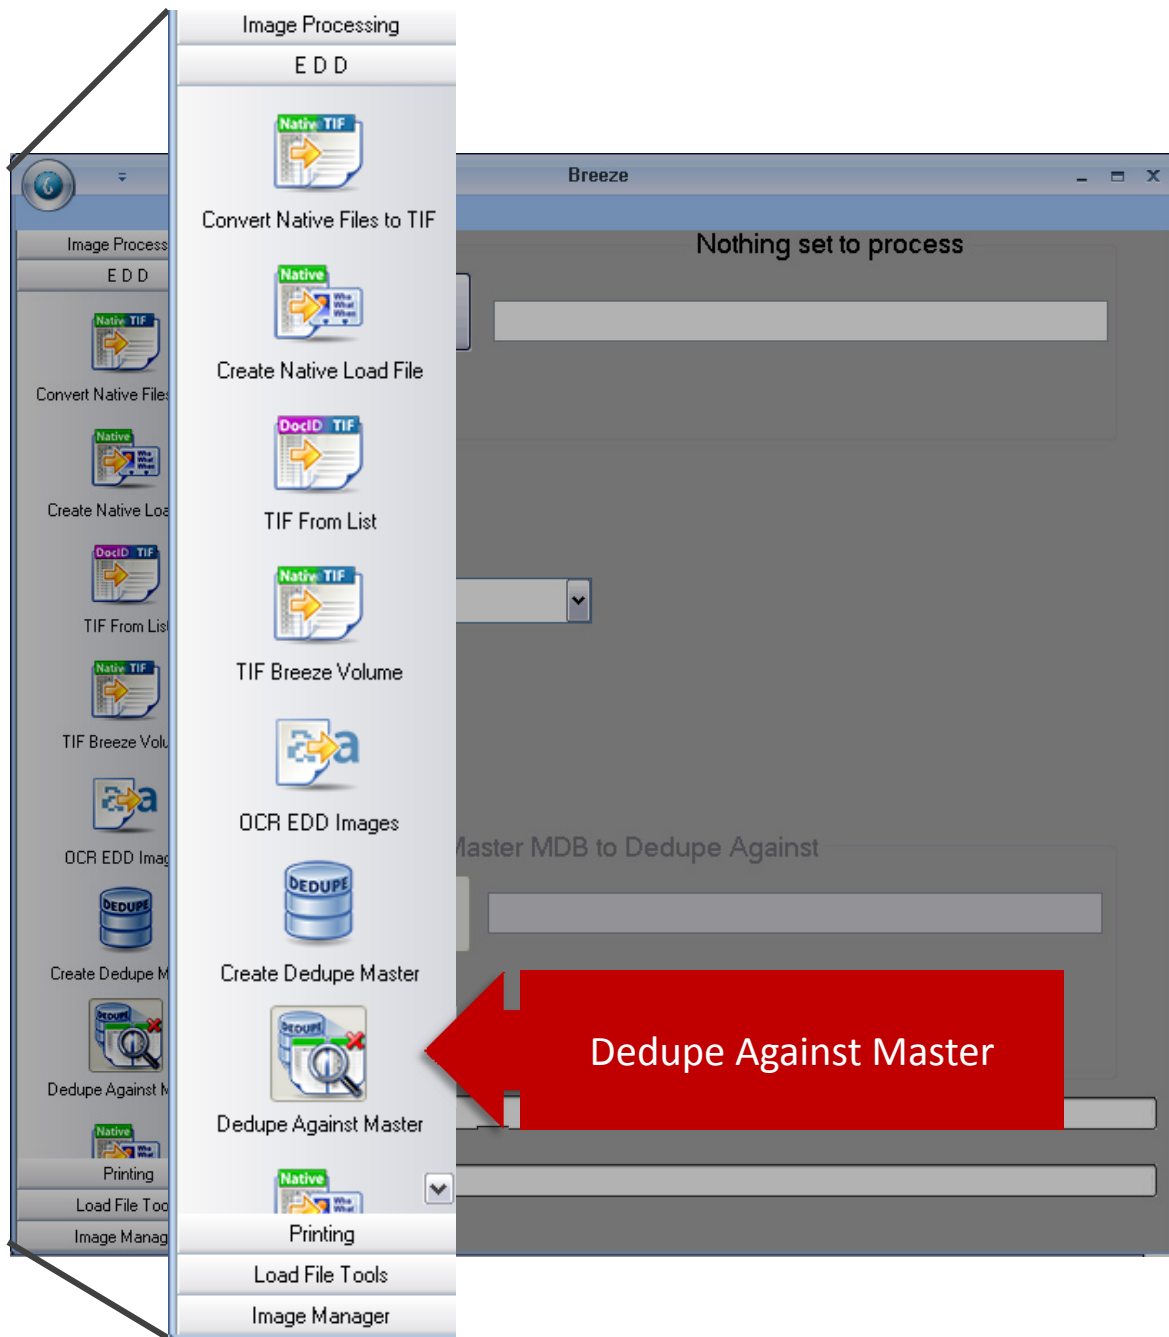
Image Processing
E D D
Native TIF
Convert Native Files to TIF
Native
Create Native Load File
DocID TIF
TIF From List
Native TIF
TIF Breeze Volume
OCR EDD Images
DEDUPE
Create Dedupe Master
Dedupe Against Master
Native
Printing
Load File Tools
Image Manager

Breeze
Nothing set to process
Image Process
E D D
Convert Native Files
Create Native Loa
TIF From Lis
TIF Breeze Volu
OCR EDD Imag
Create Dedupe M
Dedupe Against M
Printing
Load File Too
Image Manag
Master MDB to Dedupe Against

Dedupe Against Master